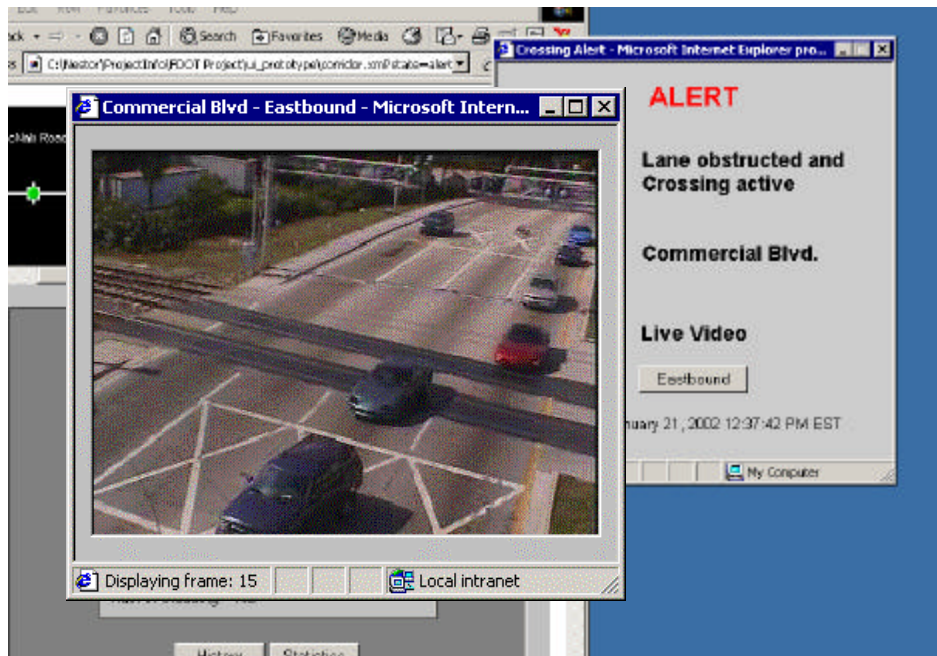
Edit View Favorites Tools Help

ack Search Favorites Media

C:\Nestor\ProjectInfo\FDOT Project\ui_prototype\corridor.xml?state=alert

Commercial Blvd - Eastbound - Microsoft Intern...

cNab Road

Displaying frame: 15

Local intranet

History Statistics

Crossing Alert - Microsoft Internet Explorer pro...

ALERT

Lane obstructed and Crossing active

Commercial Blvd.

Live Video

Eastbound

nuary 21, 2002 12:37:42 PM EST

My Computer